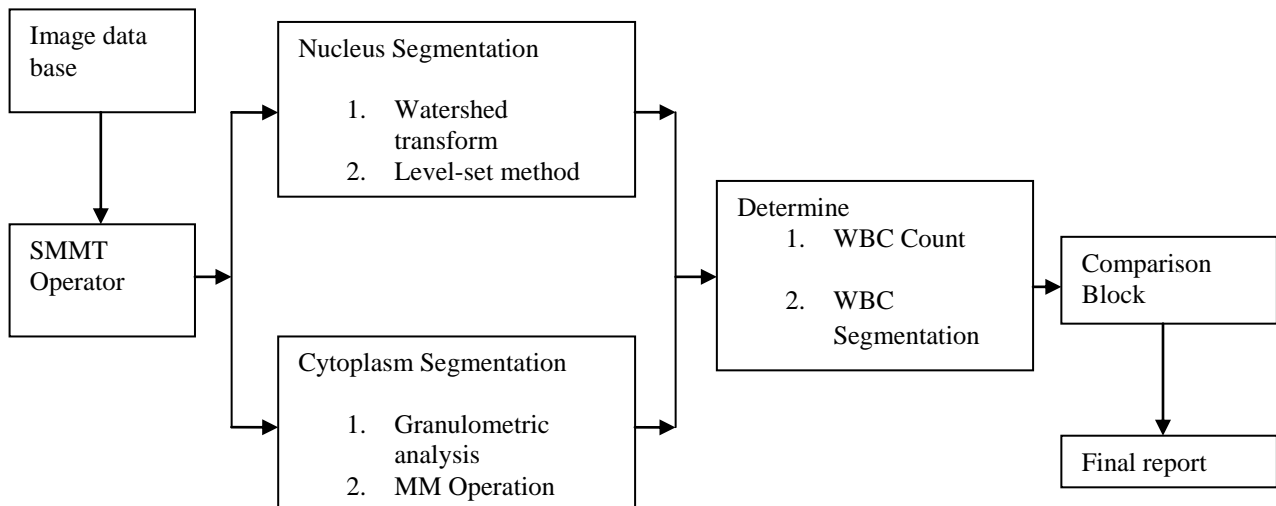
Image data base

SMMT Operator

Nucleus Segmentation

1. Watershed transform
2. Level-set method

Cytoplasm Segmentation

1. Granulometric analysis
2. MM Operation

Determine
1. WBC Count
2. WBC Segmentation

Comparison Block

Final report